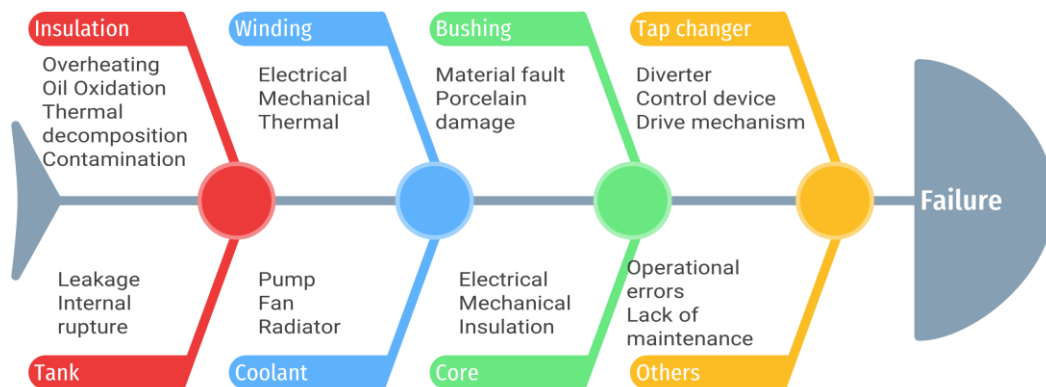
Insulation
Overheating
Oil Oxidation
Thermal decomposition
Contamination

Winding
Electrical
Mechanical
Thermal

Bushing
Material fault
Porcelain damage

Tap changer
Diverter
Control device
Drive mechanism

Failure

Leakage
Internal rupture
Tank

Pump
Fan
Radiator
Coolant

Electrical
Mechanical
Insulation
Core

Operational errors
Lack of maintenance
Others